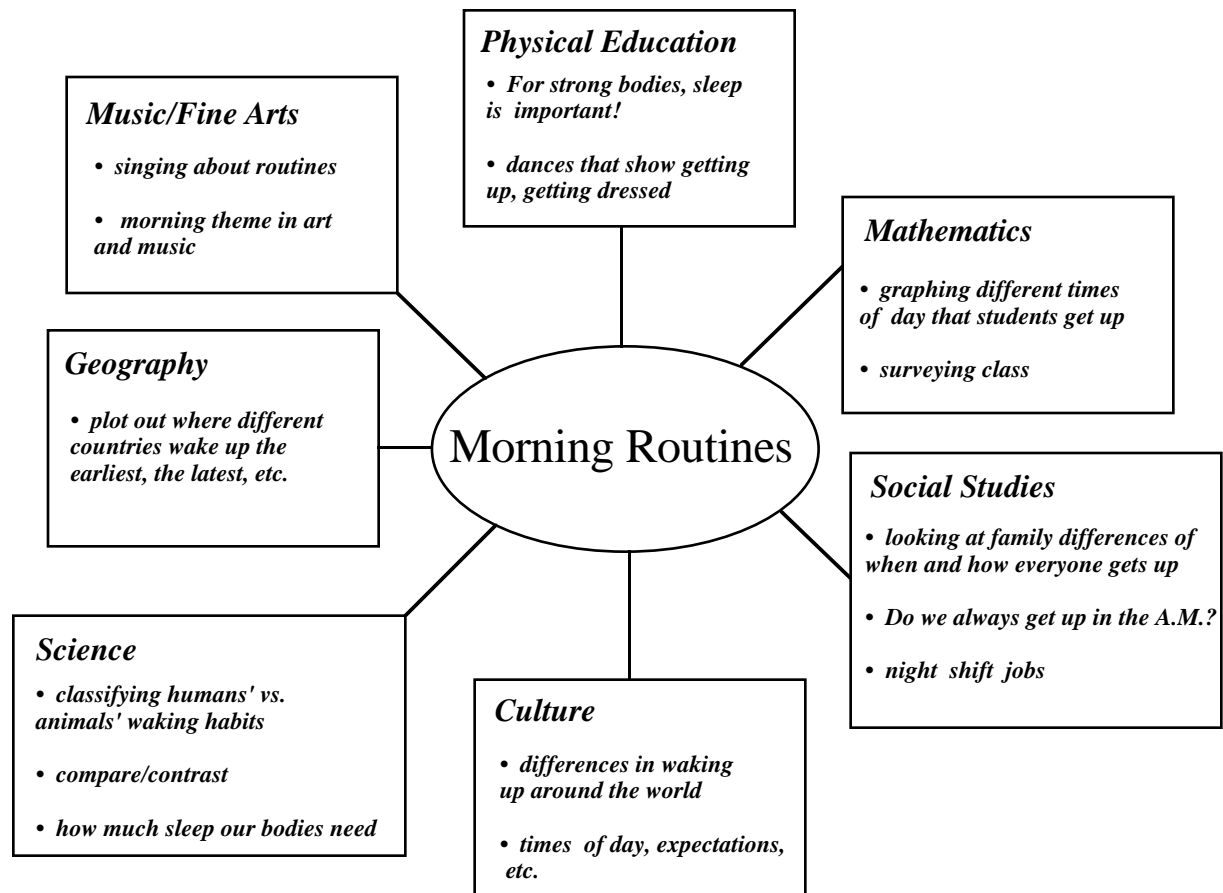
Physical Education

• For strong bodies, sleep is important!

• dances that show getting up, getting dressed

Music/Fine Arts

• singing about routines

• morning theme in art and music

Mathematics

• graphing different times of day that students get up

• surveying class

Geography

• plot out where different countries wake up the earliest, the latest, etc.

Morning Routines

Social Studies

• looking at family differences of when and how everyone gets up

• Do we always get up in the A.M.?

• night shift jobs

Science

• classifying humans' vs. animals' waking habits

• compare/contrast

• how much sleep our bodies need

Culture

• differences in waking up around the world

• times of day, expectations, etc.